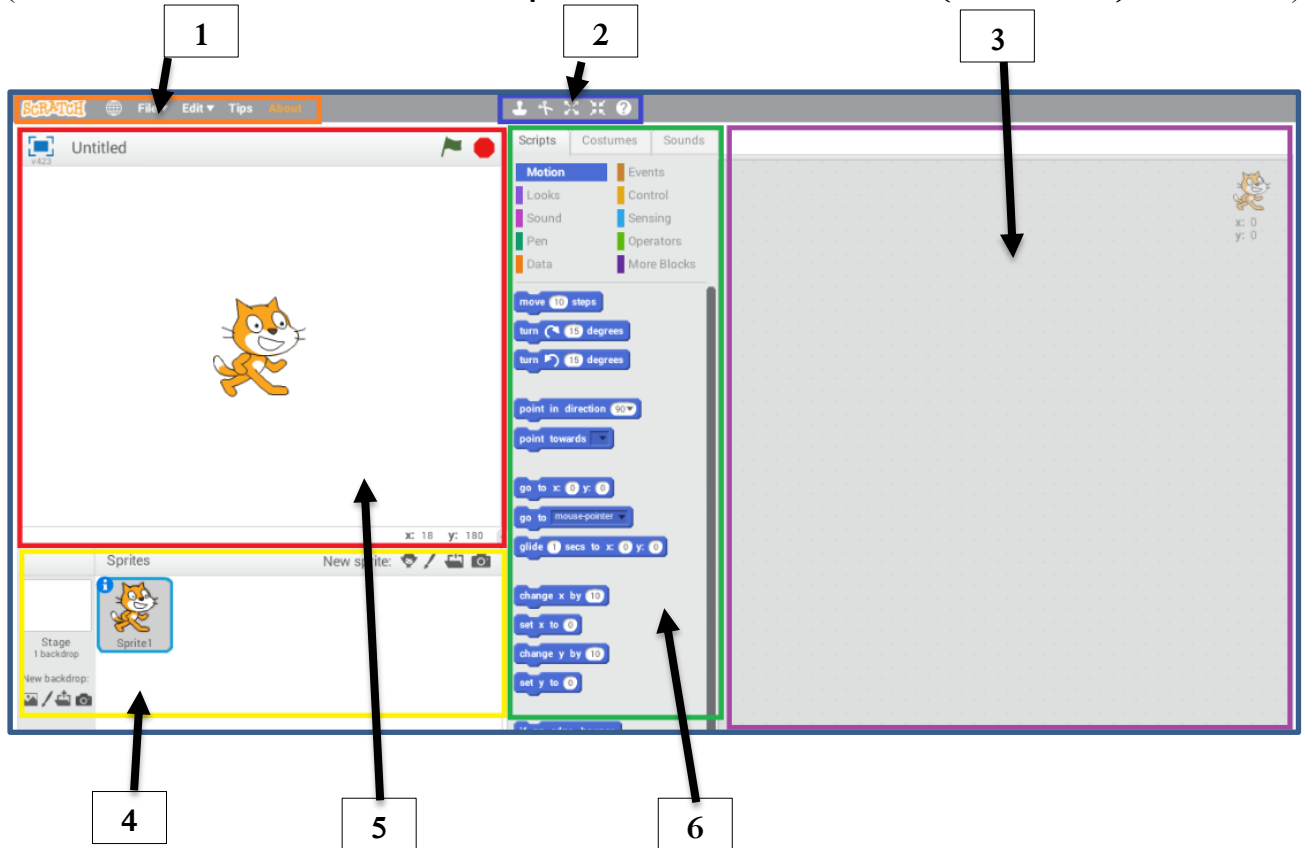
1

2

3

SCRATCH File Edit Tips About

Untitled
v423

x: 18 y: 180

Scripts Costumes Sounds

Motion
Looks
Sound
Pen
Data
Events
Control
Sensing
Operators
More Blocks

move 10 steps
turn 15 degrees
turn 15 degrees
point in direction 90
point towards
go to x: 0 y: 0
go to mouse-pointer
glide 1 secs to x: 0 y: 0
change x by 10
set x to 0
change y by 10
set y to 0

x: 0
y: 0

Sprites
New sprite:
Stage
1 backdrop
New backdrop:
Sprite1

4

5

6